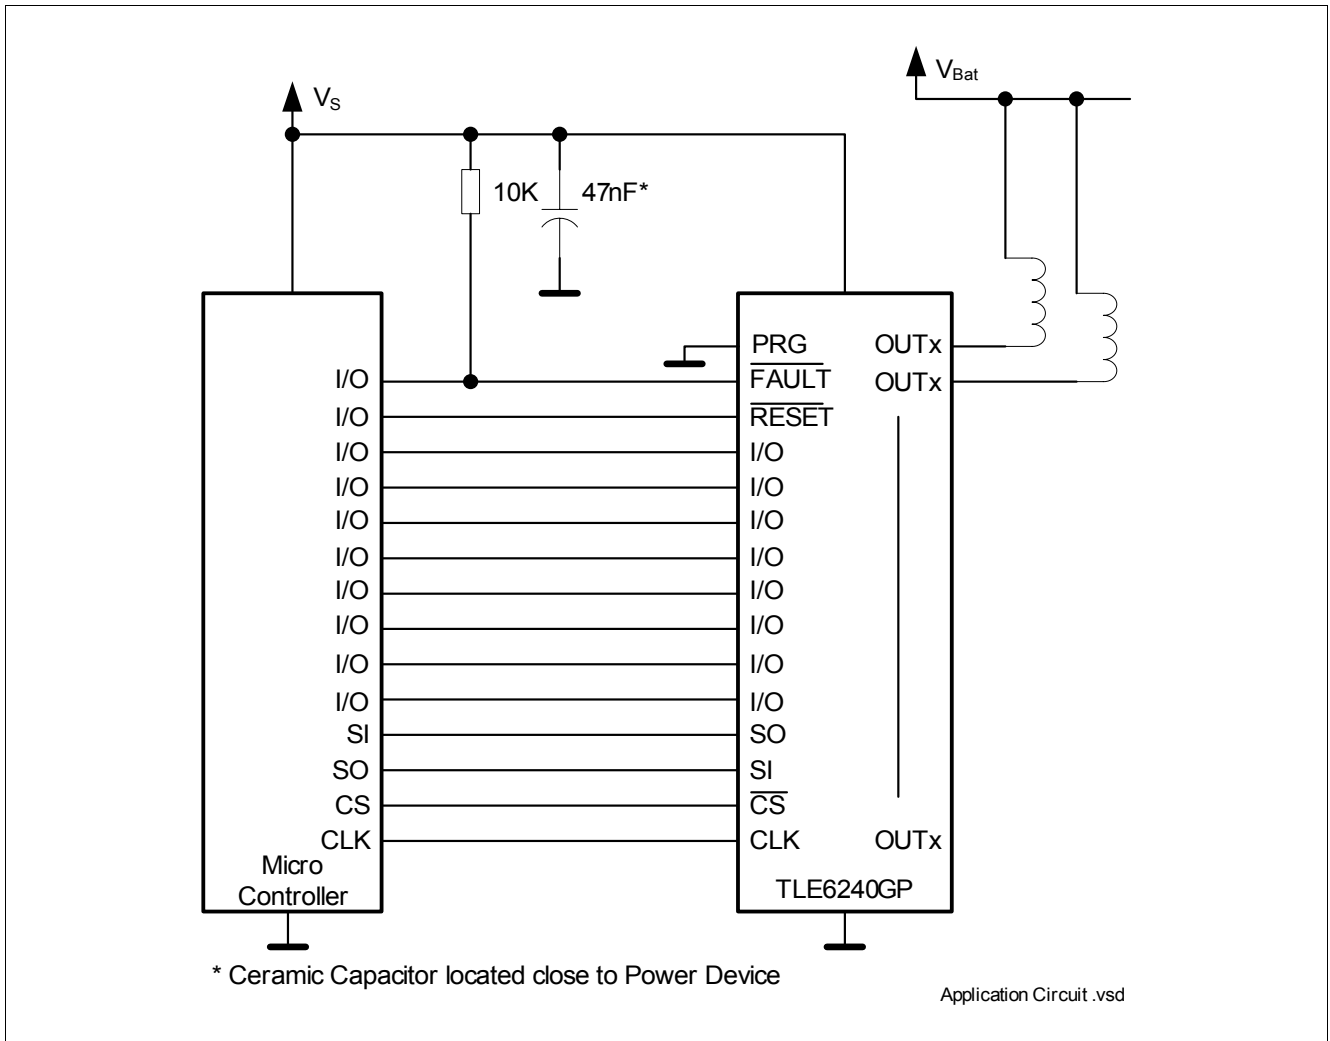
$V_{Bat}$

$V_S$

10K

47nF*

I/O
I/O
I/O
I/O
I/O
I/O
I/O
I/O
I/O
I/O
SI
SO
CS
CLK
Micro Controller

PRG
$\overline{FAULT}$
$\overline{RESET}$
I/O
I/O
I/O
I/O
I/O
I/O
I/O
I/O
SO
SI
$\overline{CS}$
CLK
TLE6240GP

OUTx
OUTx
OUTx

* Ceramic Capacitor located close to Power Device

Application Circuit .vsd